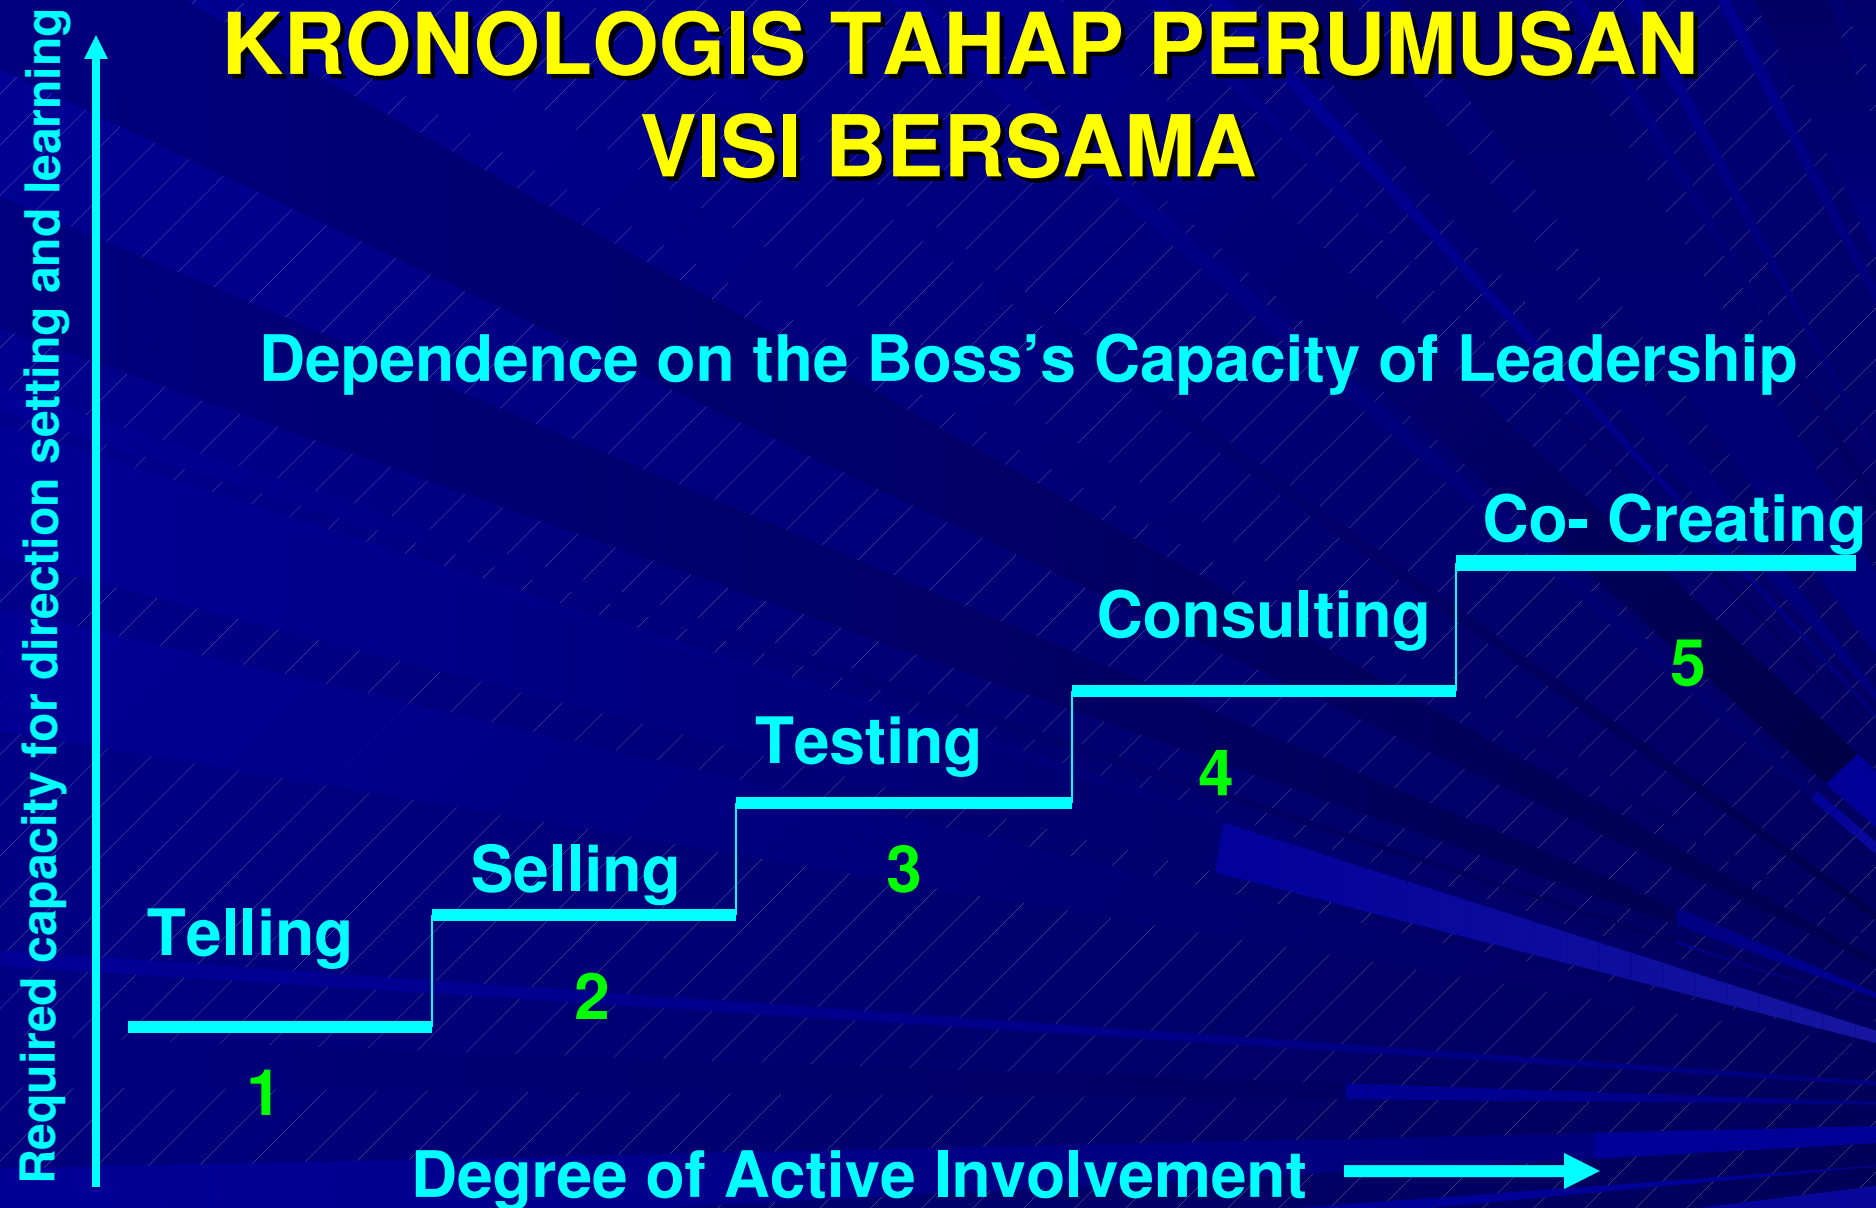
KRONOLOGIS TAHAP PERUMUSAN VISI BERSAMA

Required capacity for direction setting and learning

Dependence on the Boss’s Capacity of Leadership

Co- Creating

Consulting

5

Testing

4

Selling

3

Telling

2

1

Degree of Active Involvement